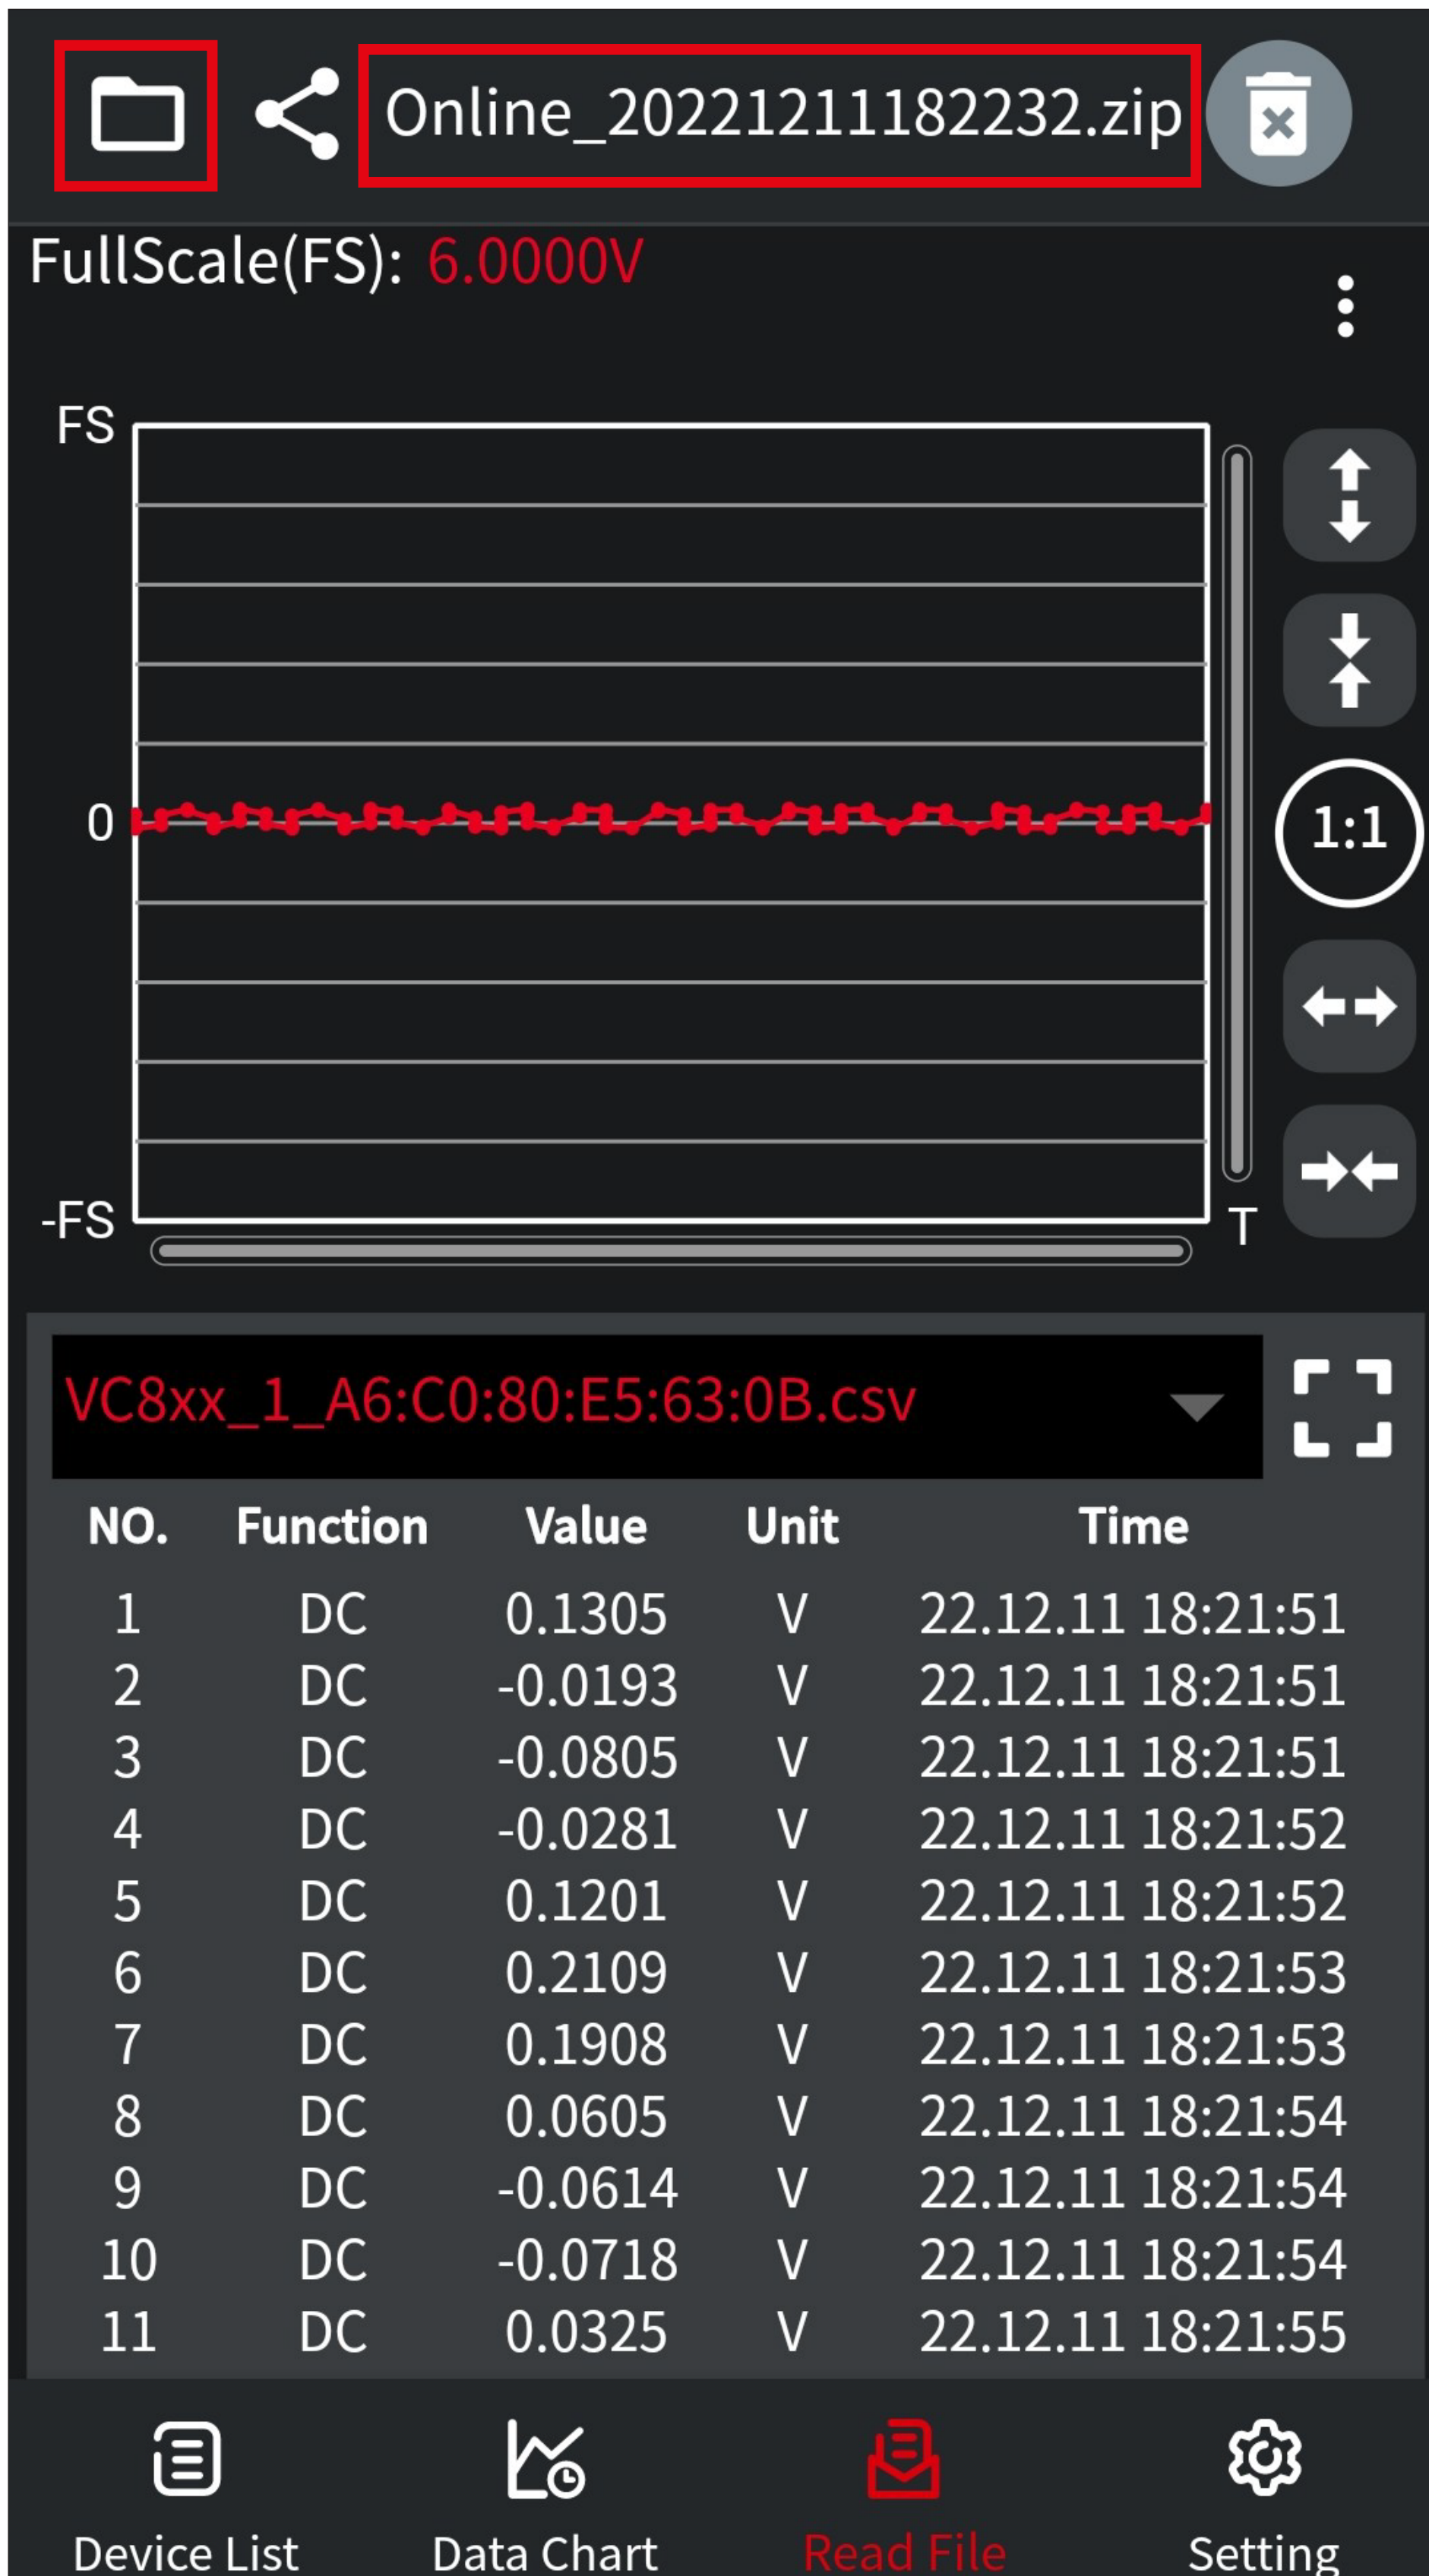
Online_20221211182232.zip

FullScale(FS): 6.0000V

FS

0

-FS

T

1:1

VC8xx_1_A6:C0:80:E5:63:0B.csv

| NO. | Function | Value | Unit | Time |
|---|---|---|---|---|
| 1 | DC | 0.1305 | V | 22.12.11 18:21:51 |
| 2 | DC | -0.0193 | V | 22.12.11 18:21:51 |
| 3 | DC | -0.0805 | V | 22.12.11 18:21:51 |
| 4 | DC | -0.0281 | V | 22.12.11 18:21:52 |
| 5 | DC | 0.1201 | V | 22.12.11 18:21:52 |
| 6 | DC | 0.2109 | V | 22.12.11 18:21:53 |
| 7 | DC | 0.1908 | V | 22.12.11 18:21:53 |
| 8 | DC | 0.0605 | V | 22.12.11 18:21:54 |
| 9 | DC | -0.0614 | V | 22.12.11 18:21:54 |
| 10 | DC | -0.0718 | V | 22.12.11 18:21:54 |
| 11 | DC | 0.0325 | V | 22.12.11 18:21:55 |

Device List Data Chart Read File Setting